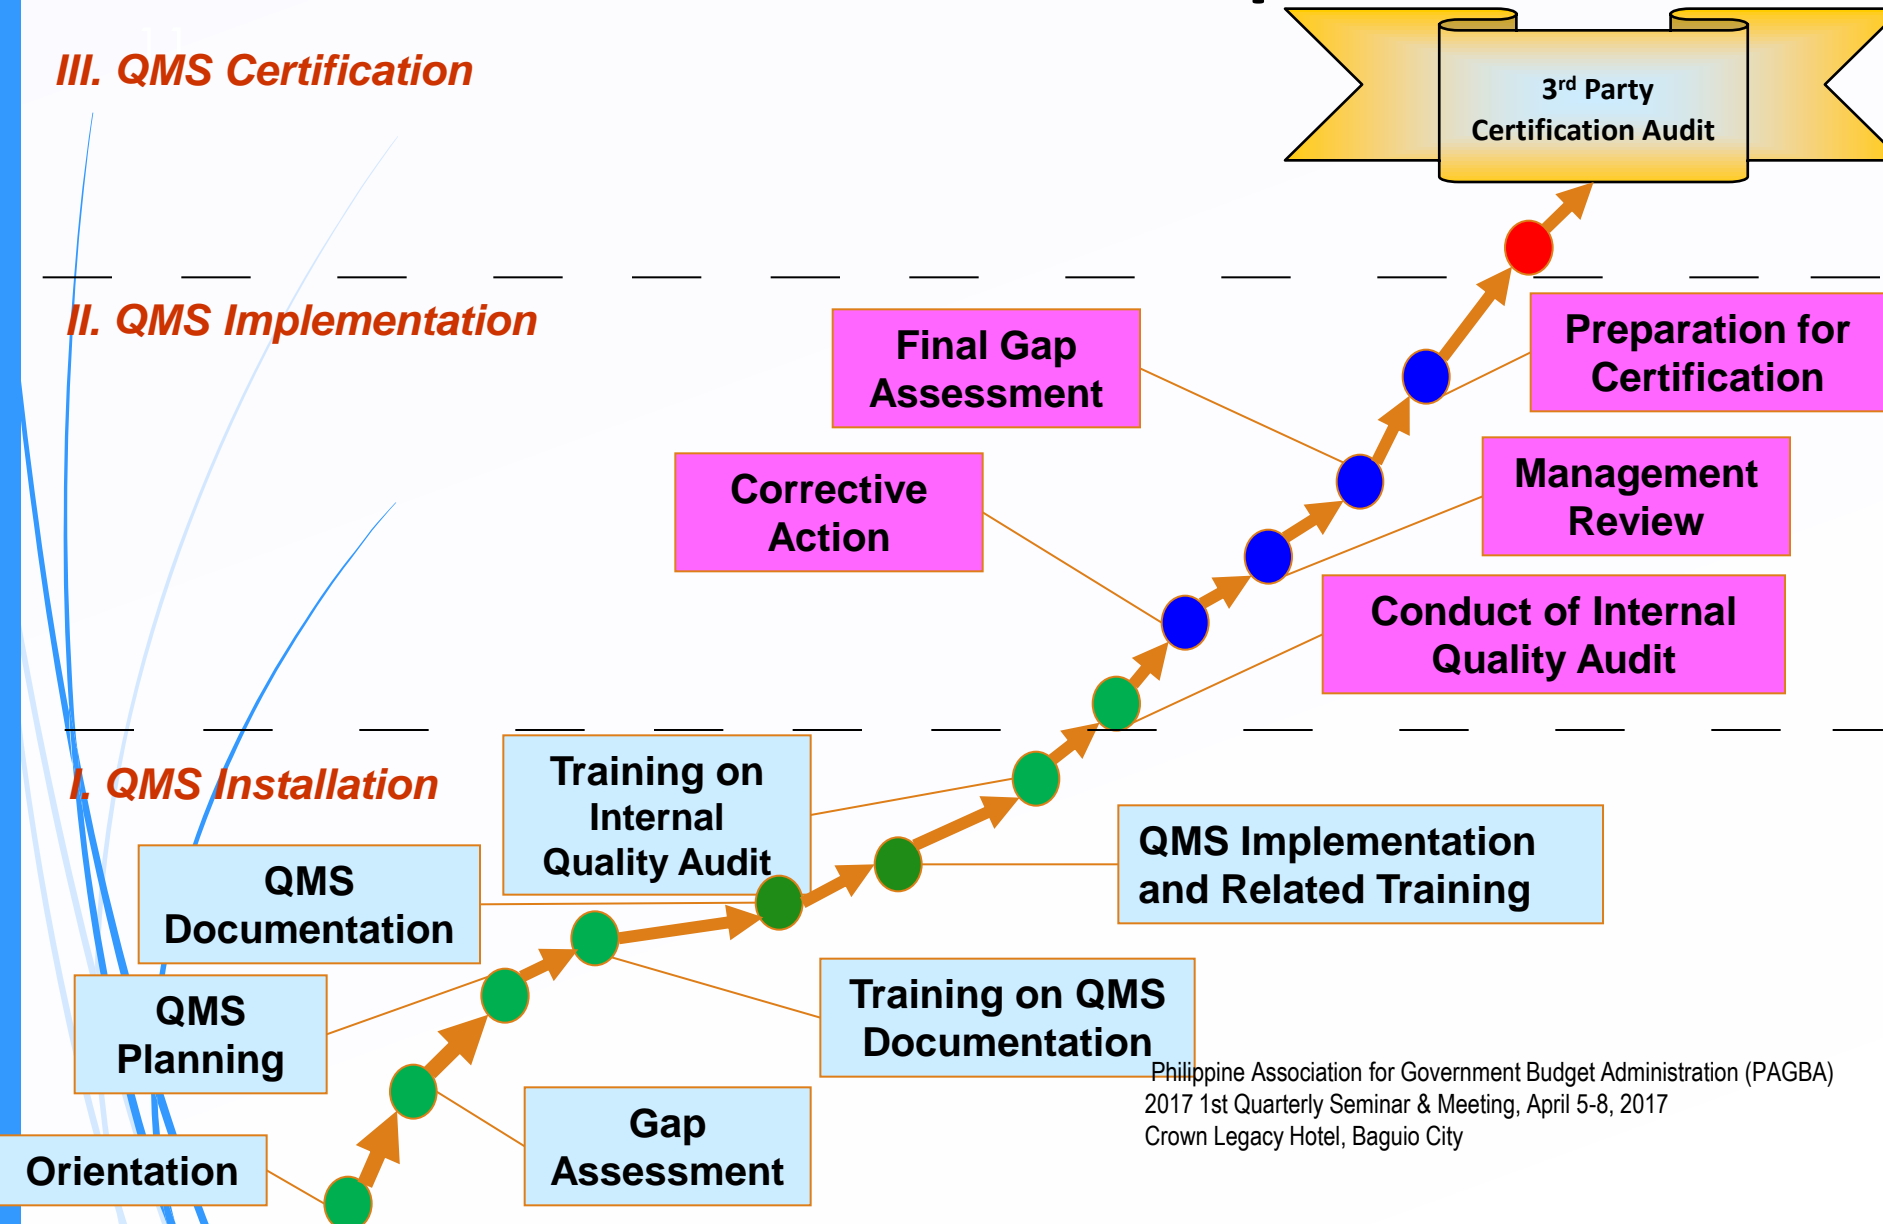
III. QMS Certification

3$^{rd}$ Party Certification Audit

II. QMS Implementation

Final Gap Assessment

Preparation for Certification

Corrective Action

Management Review

Conduct of Internal Quality Audit

I. QMS Installation

Training on Internal Quality Audit

QMS Documentation

QMS Implementation and Related Training

QMS Planning

Training on QMS Documentation

Orientation

Gap Assessment

Philippine Association for Government Budget Administration (PAGBA)
2017 1st Quarterly Seminar & Meeting, April 5-8, 2017
Crown Legacy Hotel, Baguio City